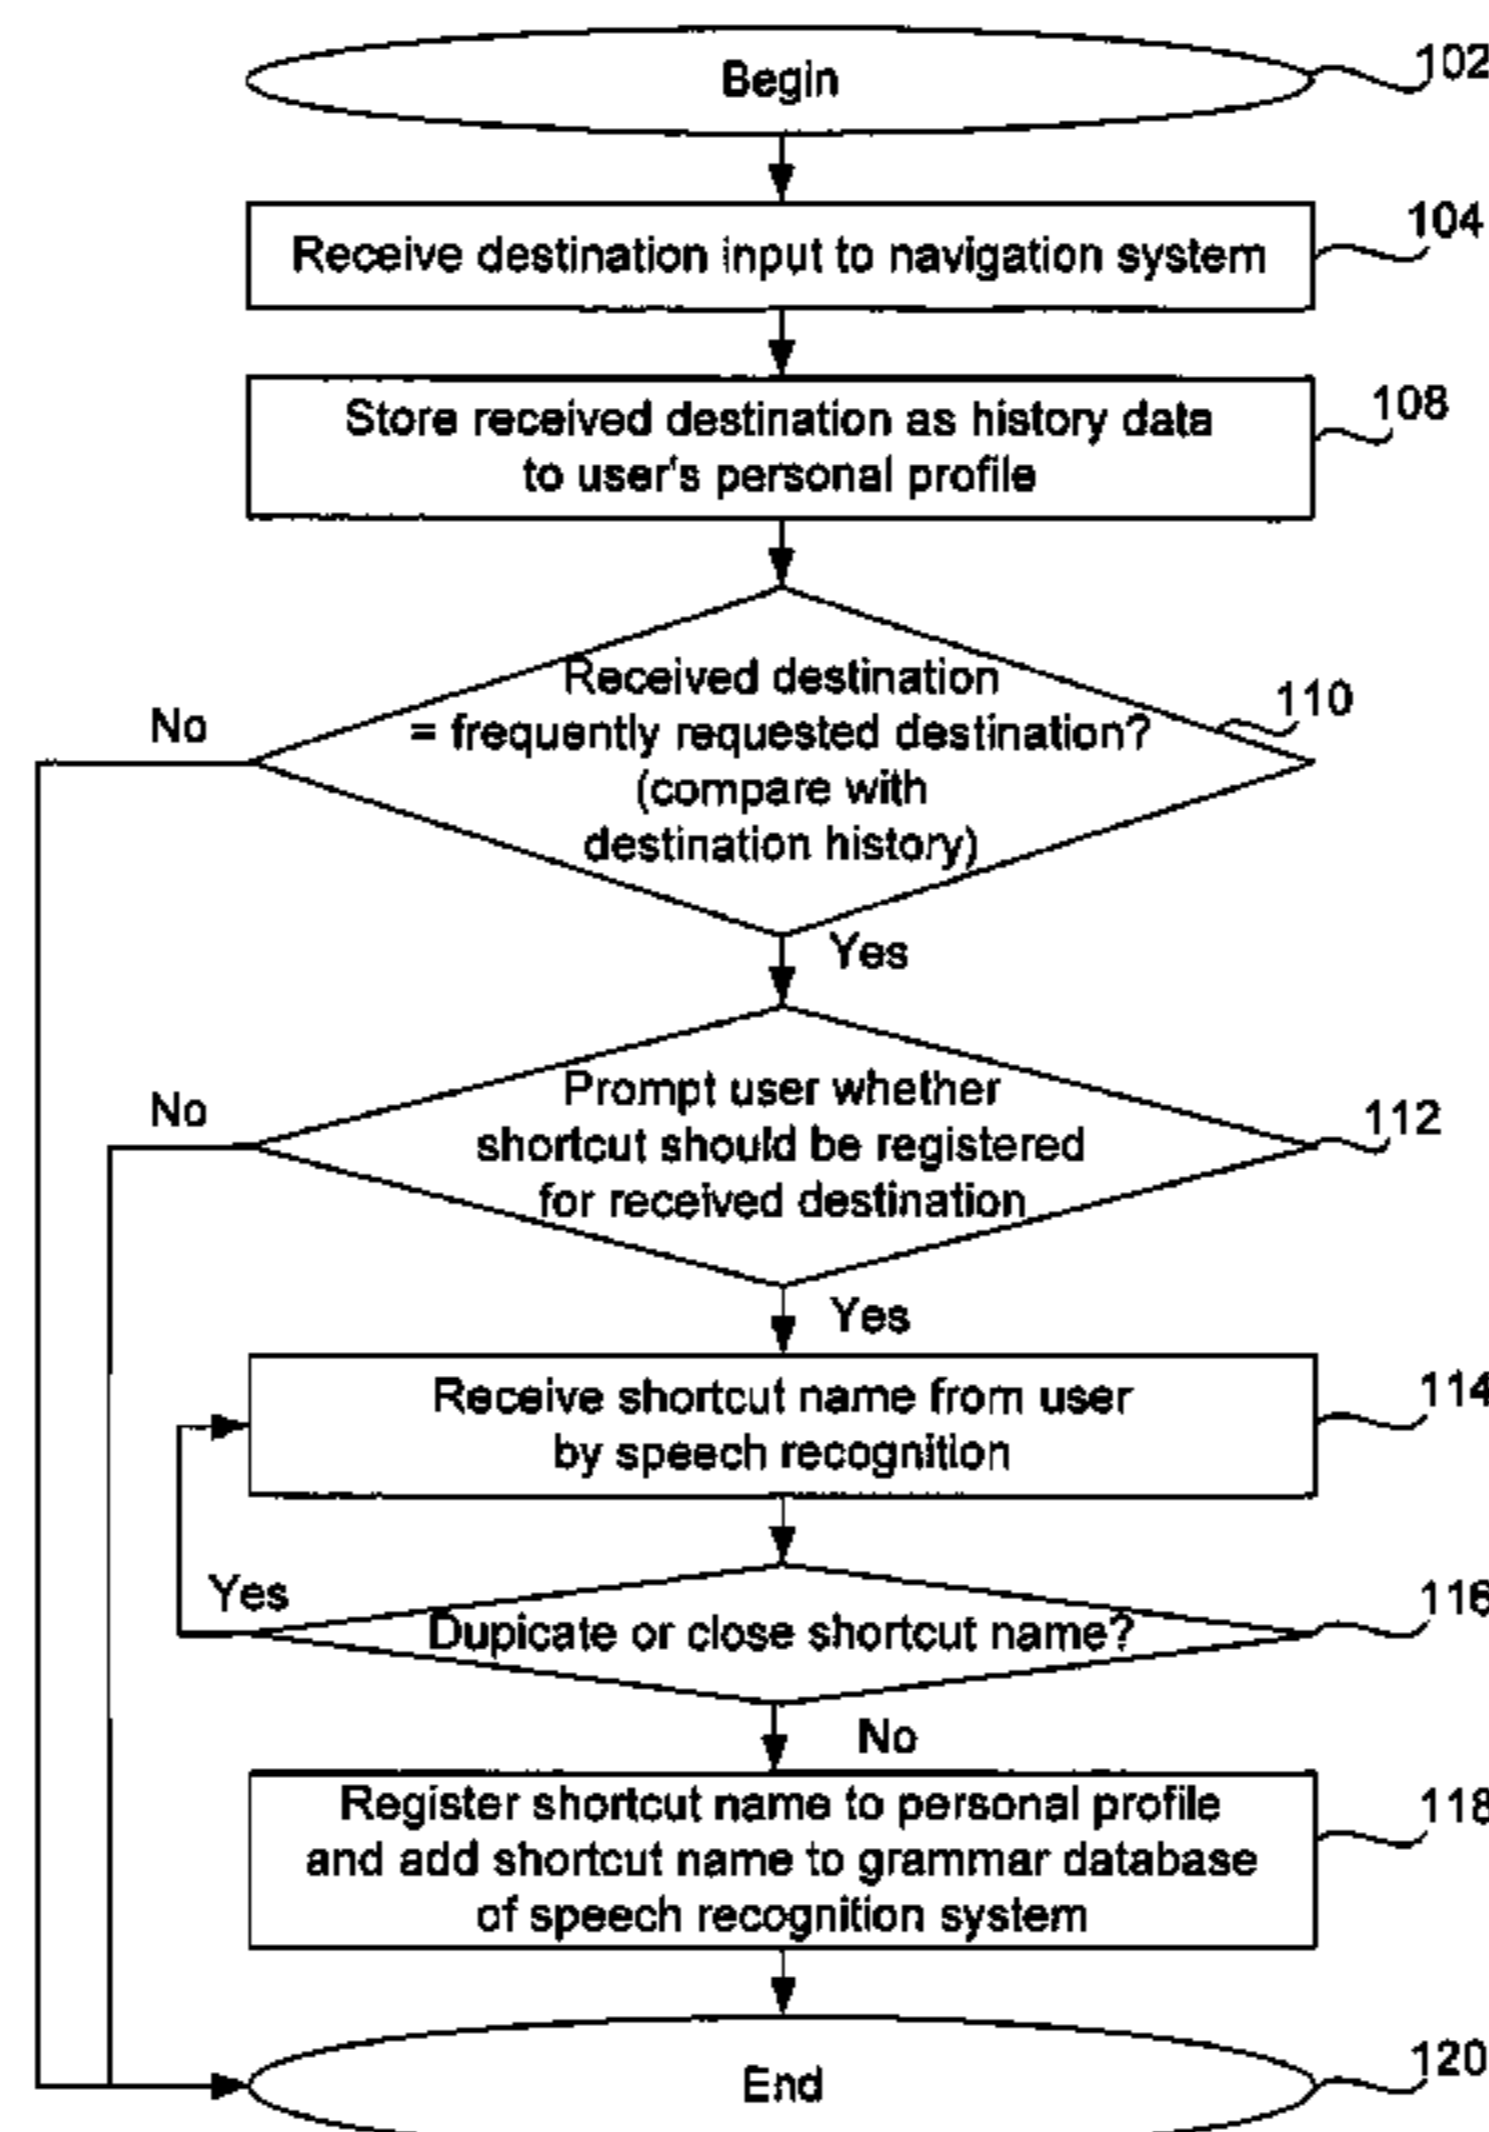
Begin
102

Receive destination input to navigation system
104

Store received destination as history data to user's personal profile
108

Received destination = frequently requested destination? (compare with destination history)
110
No
Yes

Prompt user whether shortcut should be registered for received destination
112
No
Yes

Receive shortcut name from user by speech recognition
114

Yes
Dupicate or close shortcut name?
116
No

Register shortcut name to personal profile and add shortcut name to grammar database of speech recognition system
118

End
120